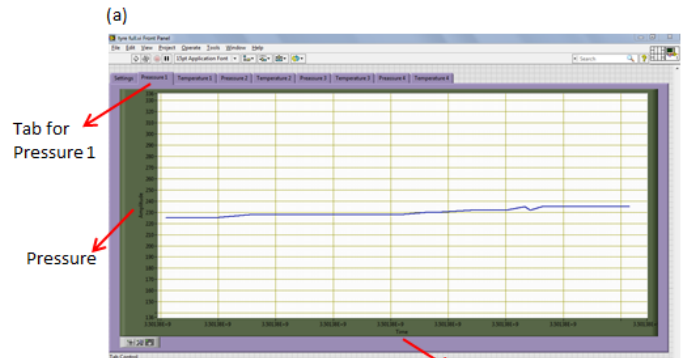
(a)

tyre full.vi Front Panel

File Edit View Project Operate Tools Window Help

15pt Application Font

Search

Settings | Pressure 1 | Temperature 1 | Pressure 2 | Temperature 2 | Pressure 3 | Temperature 3 | Pressure 4 | Temperature 4

Tab for Pressure 1

Pressure

Time

Tab Control

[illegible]